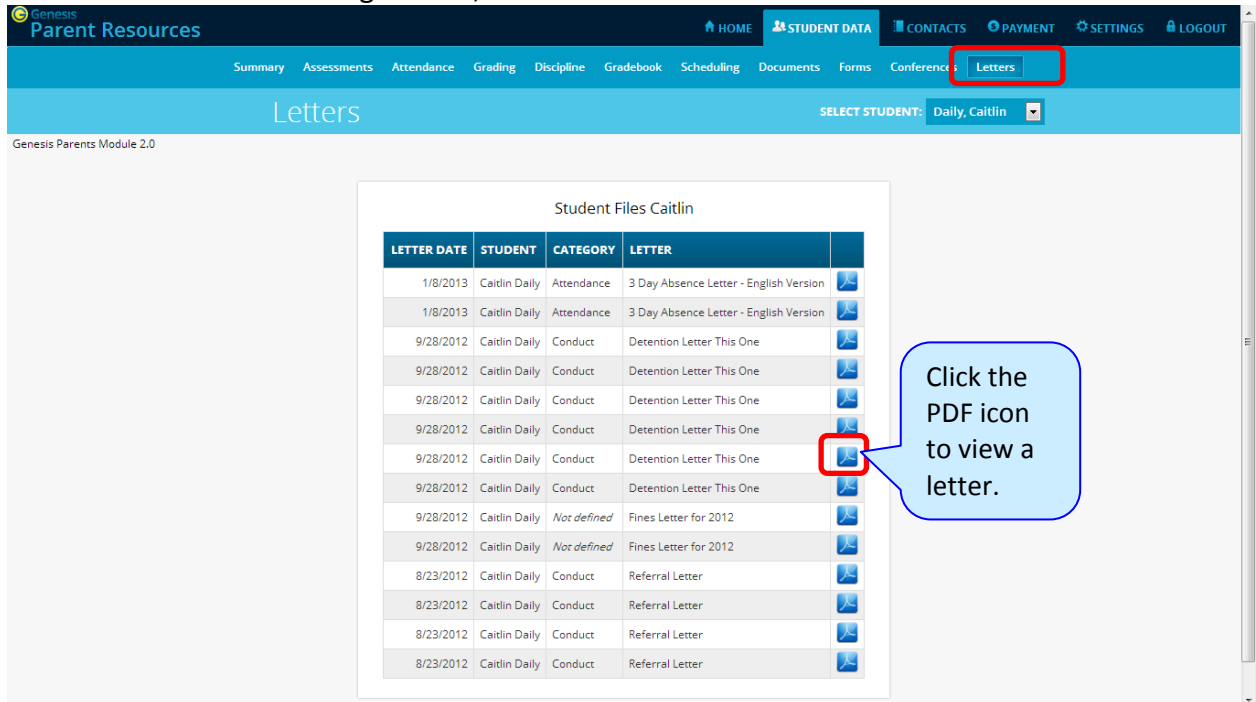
Genesis
Parent Resources

HOME STUDENT DATA CONTACTS PAYMENT SETTINGS LOGOUT

Summary Assessments Attendance Grading Discipline Gradebook Scheduling Documents Forms Conferences Letters

Letters

SELECT STUDENT: Daily, Caitlin

Genesis Parents Module 2.0

Student Files Caitlin

| LETTER DATE | STUDENT | CATEGORY | LETTER | |
|---|---|---|---|---|
| 1/8/2013 | Caitlin Daily | Attendance | 3 Day Absence Letter - English Version | |
| 1/8/2013 | Caitlin Daily | Attendance | 3 Day Absence Letter - English Version | |
| 9/28/2012 | Caitlin Daily | Conduct | Detention Letter This One | |
| 9/28/2012 | Caitlin Daily | Conduct | Detention Letter This One | |
| 9/28/2012 | Caitlin Daily | Conduct | Detention Letter This One | |
| 9/28/2012 | Caitlin Daily | Conduct | Detention Letter This One | |
| 9/28/2012 | Caitlin Daily | Conduct | Detention Letter This One | |
| 9/28/2012 | Caitlin Daily | Conduct | Detention Letter This One | |
| 9/28/2012 | Caitlin Daily | Not defined | Fines Letter for 2012 | |
| 9/28/2012 | Caitlin Daily | Not defined | Fines Letter for 2012 | |
| 8/23/2012 | Caitlin Daily | Conduct | Referral Letter | |
| 8/23/2012 | Caitlin Daily | Conduct | Referral Letter | |
| 8/23/2012 | Caitlin Daily | Conduct | Referral Letter | |
| 8/23/2012 | Caitlin Daily | Conduct | Referral Letter | |

Click the PDF icon to view a letter.